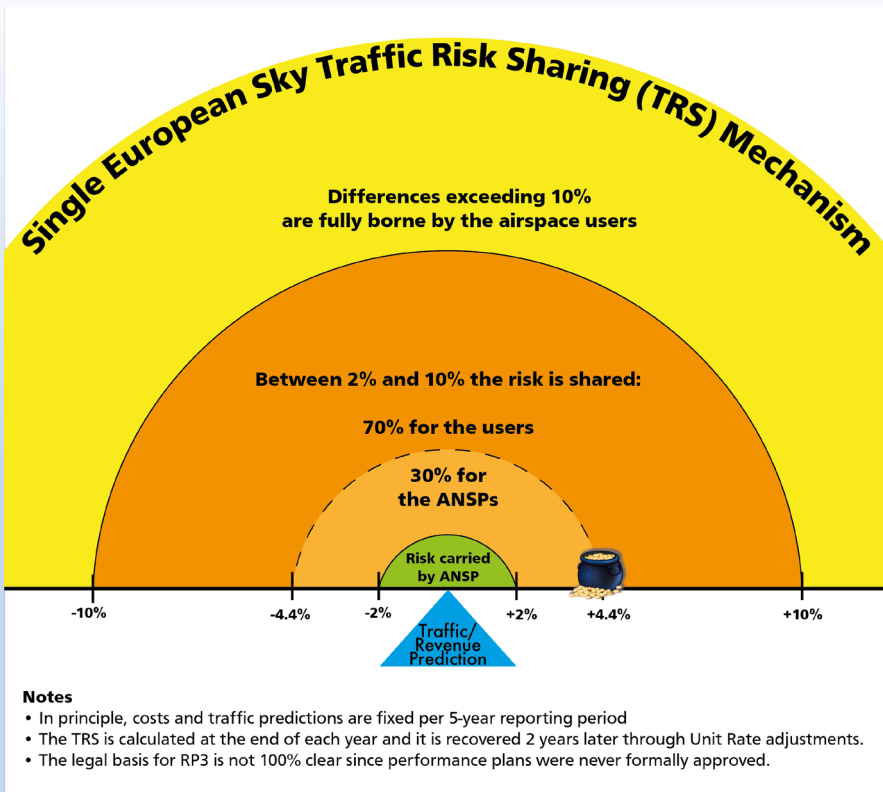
Single European Sky Traffic Risk Sharing (TRS) Mechanism

Differences exceeding 10% are fully borne by the airspace users

Between 2% and 10% the risk is shared:

70% for the users

30% for the ANSPs

Risk carried by ANSP

-10%

-4.4%

-2%

+2%

+4.4%

+10%

Traffic/ Revenue Prediction

Notes
• In principle, costs and traffic predictions are fixed per 5-year reporting period
• The TRS is calculated at the end of each year and it is recovered 2 years later through Unit Rate adjustments.
• The legal basis for RP3 is not 100% clear since performance plans were never formally approved.